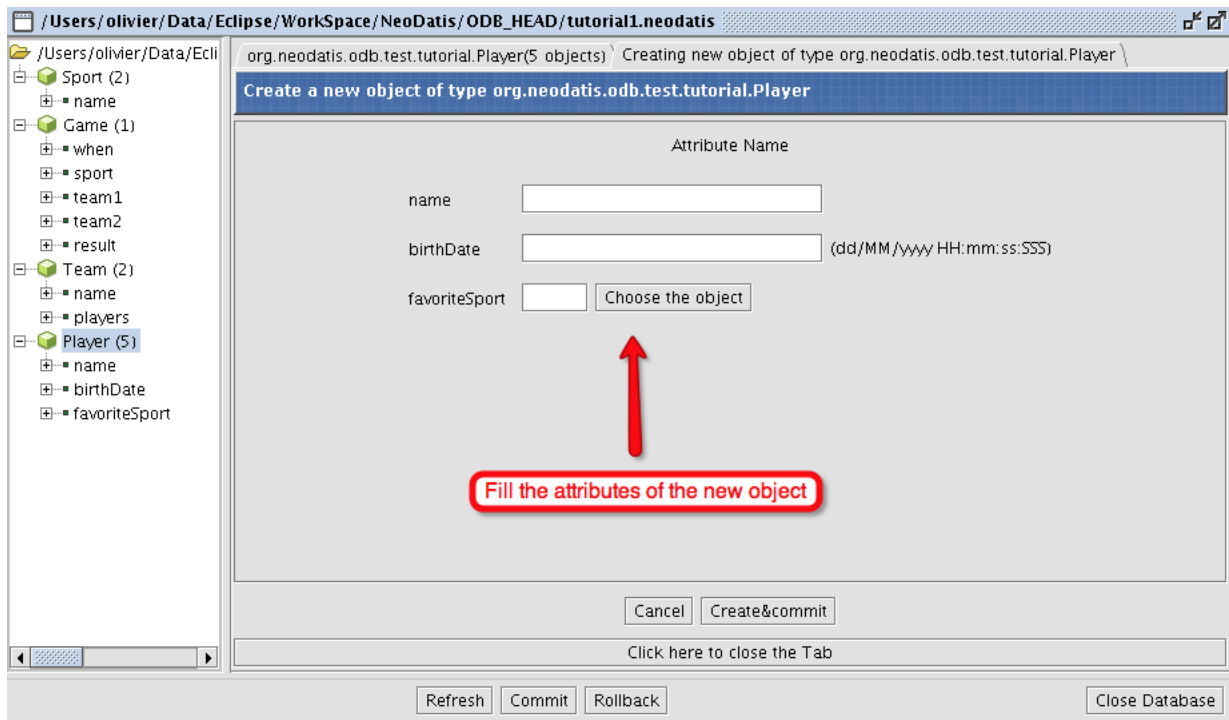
/Users/olivier/Data/Eclipse/WorkSpace/NeoDatis/ODB_HEAD/tutorial1.neodatis

/Users/olivier/Data/Ecli
Sport (2)
name
Game (1)
when
sport
team1
team2
result
Team (2)
name
players
Player (5)
name
birthDate
favoriteSport

org.neodatis.odb.test.tutorial.Player(5 objects)
Creating new object of type org.neodatis.odb.test.tutorial.Player

Create a new object of type org.neodatis.odb.test.tutorial.Player

Attribute Name

name

birthDate (dd/MM/yyyy HH:mm:ss:SSS)

favoriteSport Choose the object

Fill the attributes of the new object

Cancel Create&commit

Click here to close the Tab

Refresh Commit Rollback

Close Database